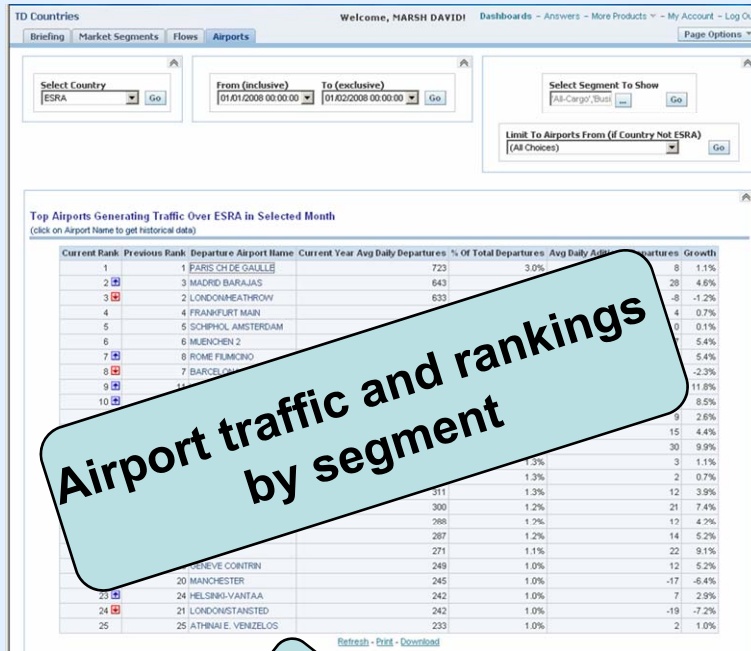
TD Countries

Welcome, MARSH DAVID!

Dashboards – Answers – More Products – My Account – Log Ou

Briefing | Market Segments | Flows | Airports

Page Options

Select Country
ESRA
Go

From (inclusive)
01/01/2008 00:00:00

To (exclusive)
01/02/2008 00:00:00
Go

Select Segment To Show
'All-Cargo','Busi
...
Go

Limit To Airports From (if Country Not ESRA)
(All Choices)
Go

Top Airports Generating Traffic Over ESRA in Selected Month
(click on Airport Name to get historical data)

| Current Rank | Previous Rank | Departure Airport Name | Current Year Avg Daily Departures | % Of Total Departures | Avg Daily Additional Departures | Growth |
|---|---|---|---|---|---|---|
| 1 | 1 | PARIS CH DE GAULLE | 723 | 3.0% | 8 | 1.1% |
| 2 | 3 | MADRID BARAJAS | 643 | | 28 | 4.6% |
| 3 | 2 | LONDON/HEATHROW | 633 | | -8 | -1.2% |
| 4 | 4 | FRANKFURT MAIN | | | 4 | 0.7% |
| 5 | 5 | SCHIPHOL AMSTERDAM | | | 0 | 0.1% |
| 6 | 6 | MUENCHEN 2 | | | | 5.4% |
| 7 | 8 | ROME FIUMICINO | | | | 5.4% |
| 8 | 7 | BARCELON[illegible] | | | | -2.3% |
| 9 | 11 | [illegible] | | | | 11.8% |
| 10 | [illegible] | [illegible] | | | | 8.5% |
| | | | | | 9 | 2.6% |
| | | | | | 15 | 4.4% |
| | | | | | 30 | 9.9% |
| | | | | 1.3% | 3 | 1.1% |
| | | | | 1.3% | 2 | 0.7% |
| | | | 311 | 1.3% | 12 | 3.9% |
| | | | 300 | 1.2% | 21 | 7.4% |
| | | | 288 | 1.2% | 12 | 4.2% |
| | | | 287 | 1.2% | 14 | 5.2% |
| | | | 271 | 1.1% | 22 | 9.1% |
| | | GENEVE COINTRIN | 249 | 1.0% | 12 | 5.2% |
| | 20 | MANCHESTER | 245 | 1.0% | -17 | -6.4% |
| 23 | 24 | HELSINKI-VANTAA | 242 | 1.0% | 7 | 2.9% |
| 24 | 21 | LONDON/STANSTED | 242 | 1.0% | -19 | -7.2% |
| 25 | 25 | ATHINAI E. VENIZELOS | 233 | 1.0% | 2 | 1.0% |

Refresh - Print - Download

Airport traffic and rankings by segment